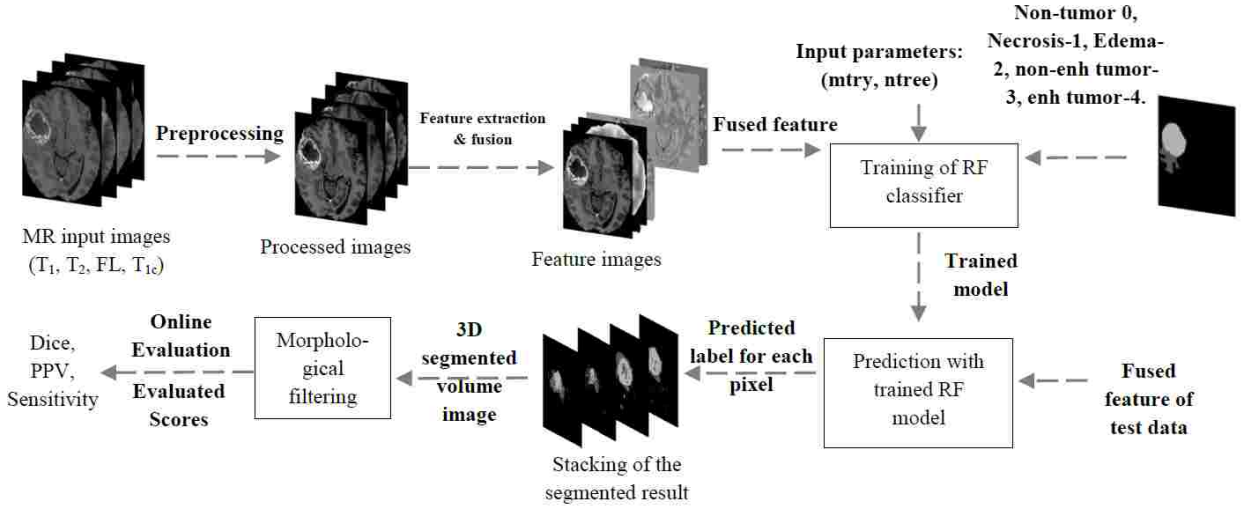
MR input images ($T_1$, $T_2$, FL, $T_{1c}$)

Preprocessing

Processed images

Feature extraction & fusion

Feature images

Fused feature

Input parameters: (mtry, ntree)

Training of RF classifier

Non-tumor 0, Necrosis-1, Edema-2, non-enh tumor-3, enh tumor-4.

Trained model

Prediction with trained RF model

Fused feature of test data

Predicted label for each pixel

Stacking of the segmented result

3D segmented volume image

Morphological filtering

Online Evaluation

Evaluated Scores

Dice, PPV, Sensitivity